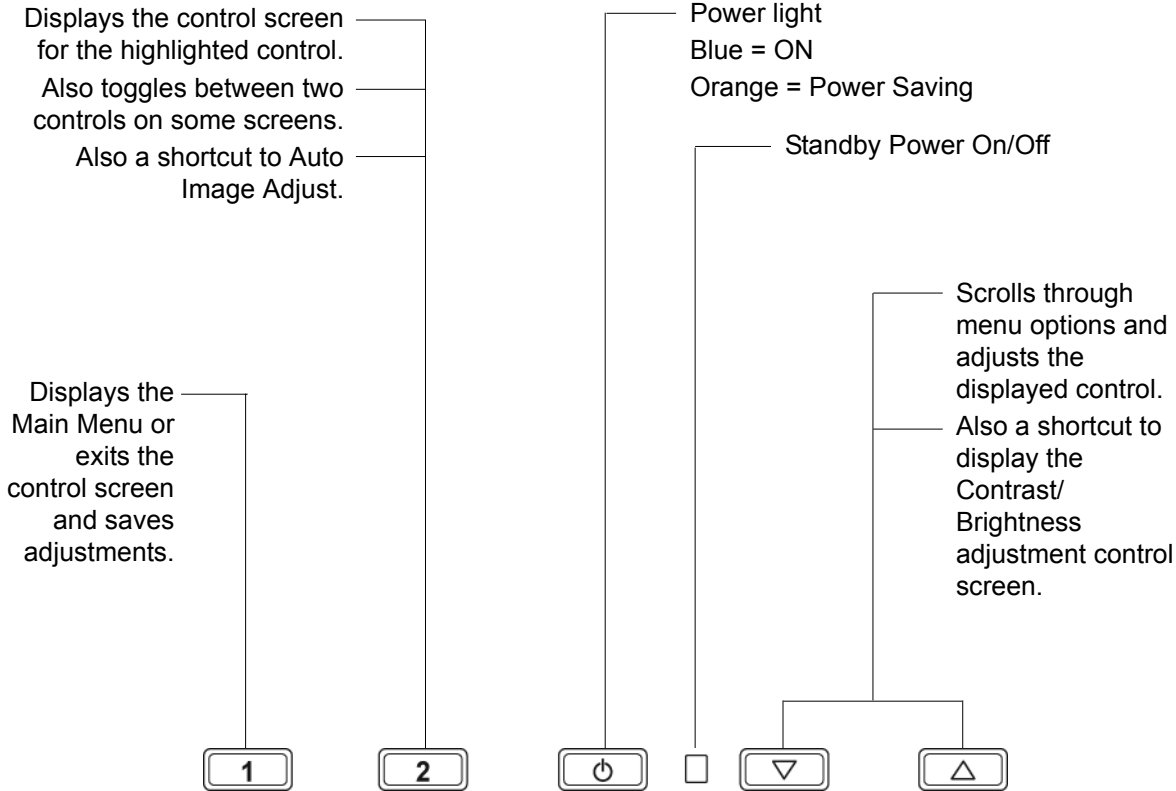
Displays the control screen for the highlighted control.

Also toggles between two controls on some screens.

Also a shortcut to Auto Image Adjust.

Power light
Blue = ON
Orange = Power Saving

Standby Power On/Off

Scrolls through menu options and adjusts the displayed control.

Also a shortcut to display the Contrast/ Brightness adjustment control screen.

Displays the Main Menu or exits the control screen and saves adjustments.

1

2

▽

△